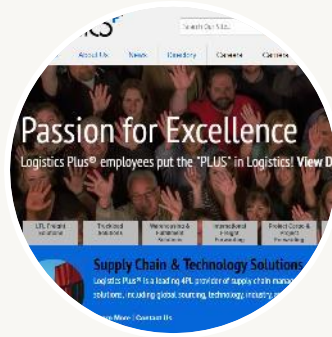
ics

Search Our Site

About Us

News

Directory

Careers

Contacts

Passion for Excellence

Logistics Plus® employees put the "PLUS" in Logistics! View D

LTL Freight Solutions

Truckload Solutions

Warehousing & Distribution Solutions

International Freight Forwarding

Project Cargo & Freight Forwarding

Supply Chain & Technology Solutions

Logistics Plus® is a leading 4PL provider of supply chain manag solutions, including global sourcing, technology, industry, and

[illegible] More | Contact Us